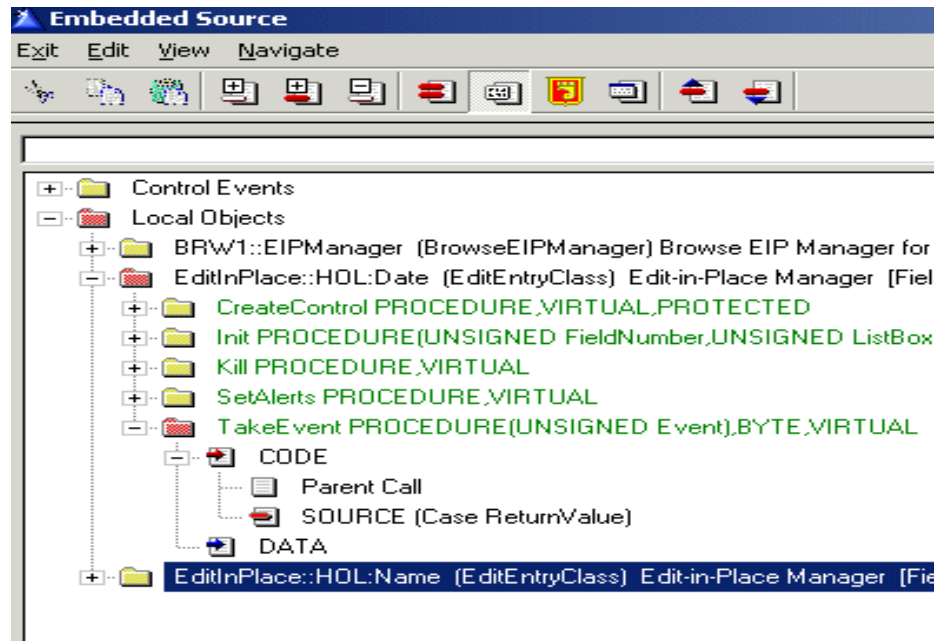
Embedded Source

Exit Edit View Navigate

Control Events
Local Objects
BRW1::EIPManager (BrowseEIPManager) Browse EIP Manager for
EditInPlace::HOL:Date (EditEntryClass) Edit-in-Place Manager [Fiel
CreateControl PROCEDURE,VIRTUAL,PROTECTED
Init PROCEDURE(UNSIGNED FieldNumber,UNSIGNED ListBox
Kill PROCEDURE,VIRTUAL
SetAlerts PROCEDURE,VIRTUAL
TakeEvent PROCEDURE(UNSIGNED Event),BYTE,VIRTUAL
CODE
Parent Call
SOURCE (Case ReturnValue)
DATA
EditInPlace::HOL:Name (EditEntryClass) Edit-in-Place Manager [Fie